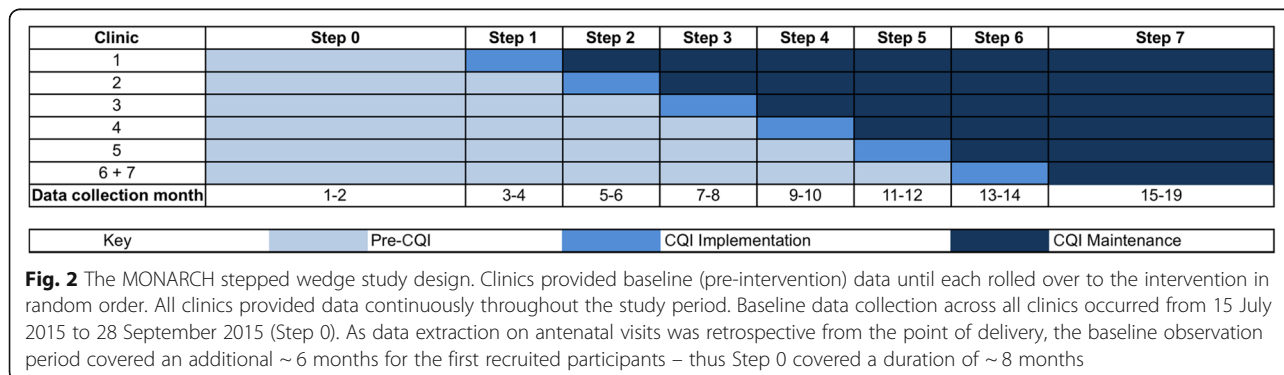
| Clinic | Step 0 | Step 1 | Step 2 | Step 3 | Step 4 | Step 5 | Step 6 | Step 7 |
|---|---|---|---|---|---|---|---|---|
| 1 | | | | | | | | |
| 2 | | | | | | | | |
| 3 | | | | | | | | |
| 4 | | | | | | | | |
| 5 | | | | | | | | |
| 6 + 7 | | | | | | | | |
| Data collection month | 1-2 | 3-4 | 5-6 | 7-8 | 9-10 | 11-12 | 13-14 | 15-19 |

| Key | | Pre-CQI | | CQI Implementation | | CQI Maintenance |
|---|---|---|---|---|---|---|

**Fig. 2** The MONARCH stepped wedge study design. Clinics provided baseline (pre-intervention) data until each rolled over to the intervention in random order. All clinics provided data continuously throughout the study period. Baseline data collection across all clinics occurred from 15 July 2015 to 28 September 2015 (Step 0). As data extraction on antenatal visits was retrospective from the point of delivery, the baseline observation period covered an additional ~ 6 months for the first recruited participants – thus Step 0 covered a duration of ~ 8 months